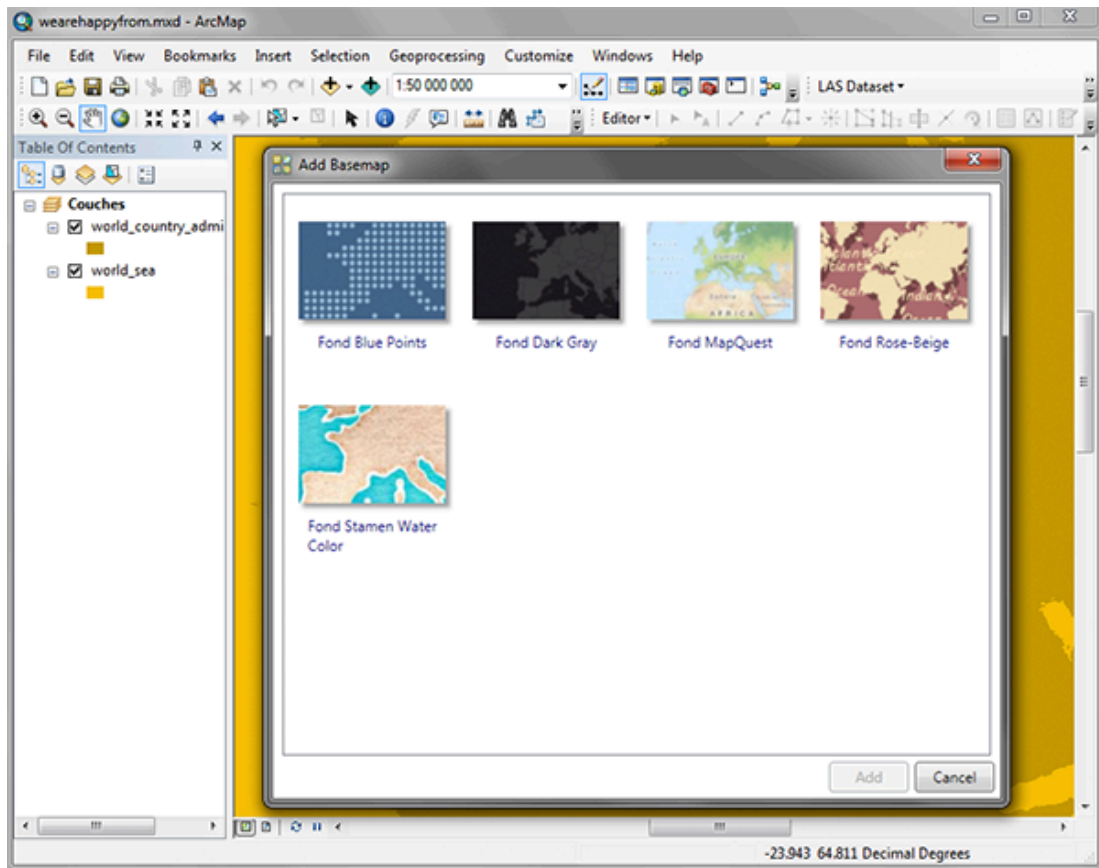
wearehappyfrom.mxd - ArcMap

File Edit View Bookmarks Insert Selection Geoprocessing Customize Windows Help

1:50 000 000

LAS Dataset ▾

Editor ▾

Table Of Contents

Couches

world_country_admi

world_sea

Add Basemap

Fond Blue Points

Fond Dark Gray

Fond MapQuest

Fond Rose-Beige

Fond Stamen Water Color

Add

Cancel

-23.943 64.811 Decimal Degrees